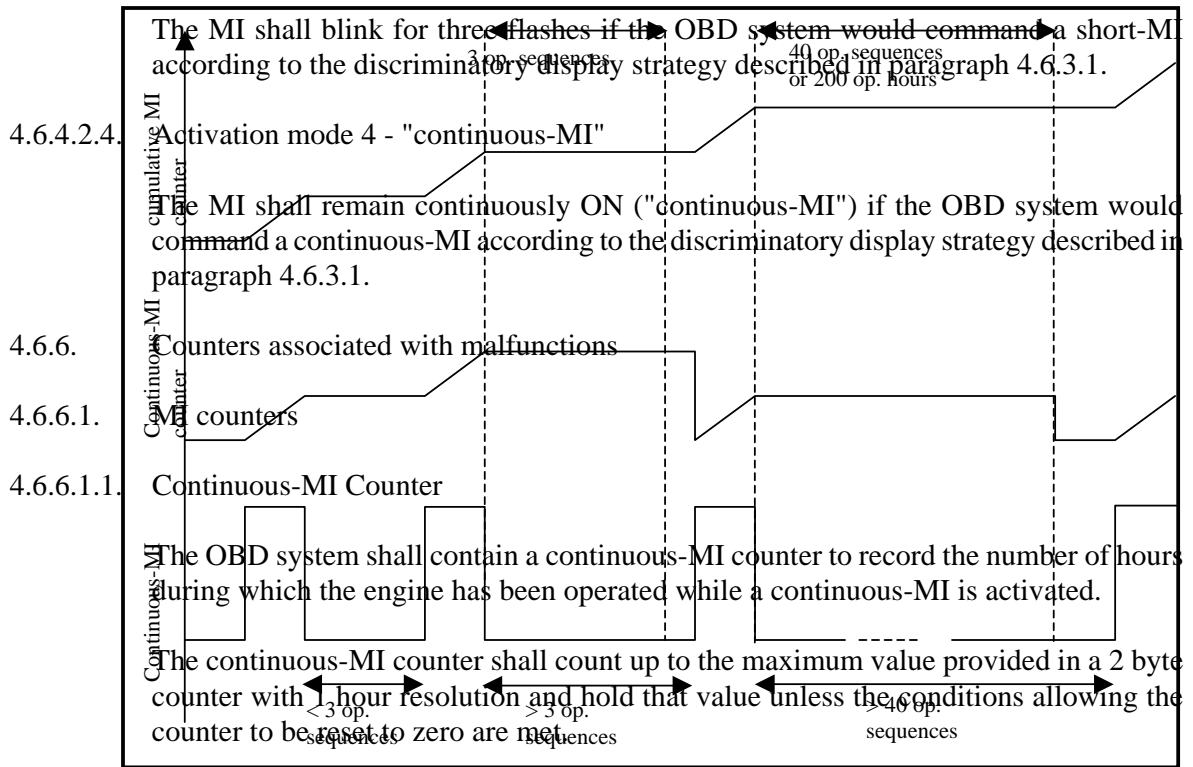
The MI shall blink for three flashes if the OBD system would command a short-MI according to the discriminatory display strategy described in paragraph 4.6.3.1.

4.6.4.2.4. Activation mode 4 - "continuous-MI"

The MI shall remain continuously ON ("continuous-MI") if the OBD system would command a continuous-MI according to the discriminatory display strategy described in paragraph 4.6.3.1.

4.6.6. Counters associated with malfunctions

4.6.6.1. MI counters

4.6.6.1.1. Continuous-MI Counter

The OBD system shall contain a continuous-MI counter to record the number of hours during which the engine has been operated while a continuous-MI is activated.

The continuous-MI counter shall count up to the maximum value provided in a 2 byte counter with 1 hour resolution and hold that value unless the conditions allowing the counter to be reset to zero are met.

3 op. sequences

40 op. sequences or 200 op. hours

cumulative MI counter

Continuous-MI counter

Continuous-MI

< 3 op. sequences

> 3 op. sequences

> 40 op. sequences